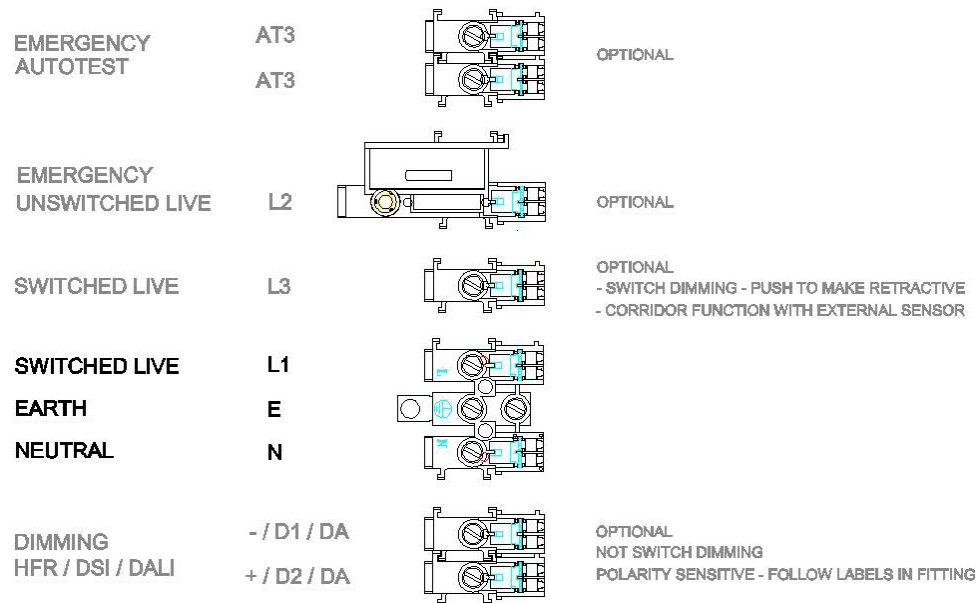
EMERGENCY AUTOTEST

AT3

AT3

OPTIONAL

EMERGENCY UNSWITCHED LIVE

L2

OPTIONAL

SWITCHED LIVE

L3

OPTIONAL
- SWITCH DIMMING - PUSH TO MAKE RETRACTIVE
- CORRIDOR FUNCTION WITH EXTERNAL SENSOR

SWITCHED LIVE

L1

EARTH

E

NEUTRAL

N

DIMMING HFR / DSI / DALI

- / D1 / DA

+ / D2 / DA

OPTIONAL
NOT SWITCH DIMMING
POLARITY SENSITIVE - FOLLOW LABELS IN FITTING